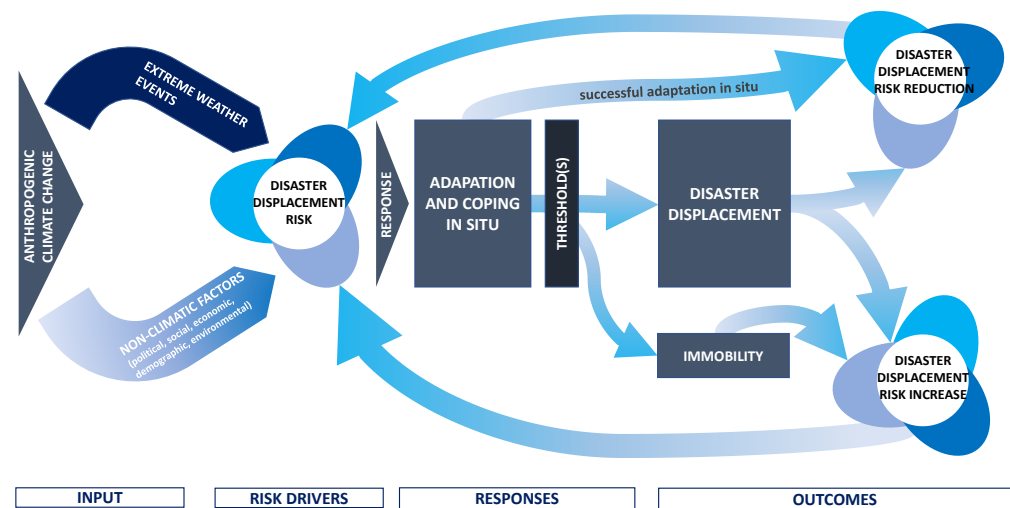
ANTHROPOGENIC CLIMATE CHANGE

EXTREME WEATHER EVENTS

NON-CLIMATIC FACTORS (political, social, economic, demographic, environmental)

DISASTER DISPLACEMENT RISK

RESPONSE

ADAPATION AND COPING IN SITU

THRESHOLD(S)

successful adaptation in situ

DISASTER DISPLACEMENT

IMMOBILITY

DISASTER DISPLACEMENT RISK REDUCTION

DISASTER DISPLACEMENT RISK INCREASE

INPUT

RISK DRIVERS

RESPONSES

OUTCOMES